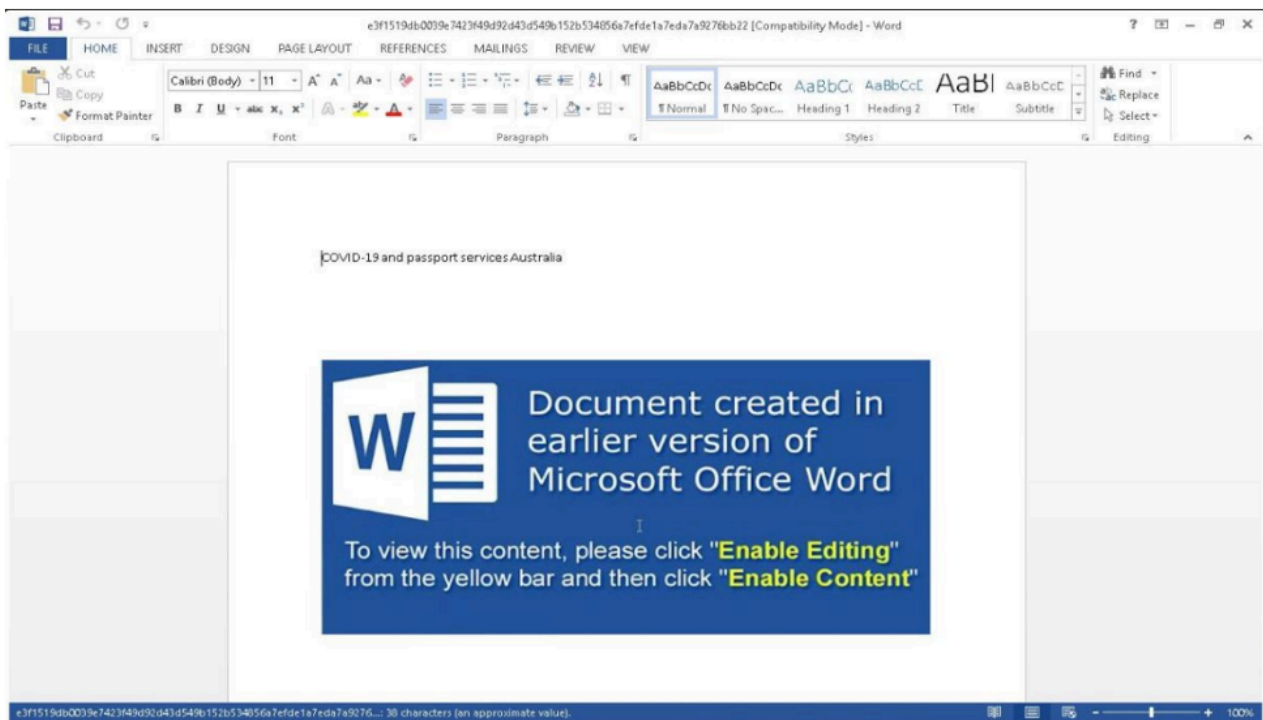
e3f1519db0039e7423f49d92d43d549b152b534856a7efde1a7eda7a9276bb22 [Compatibility Mode] - Word

? – ×

FILE HOME INSERT DESIGN PAGE LAYOUT REFERENCES MAILINGS REVIEW VIEW

Cut
Copy
Paste
Format Painter
Clipboard

Calibri (Body) 11 A A Aa
B I U abc $x_2$ $x^2$
Font

Paragraph

AaBbCcDc ¶ Normal
AaBbCcDc ¶ No Spac...
AaBbCc Heading 1
AaBbCcC Heading 2
AaBl Title
AaBbCcD Subtitle
Styles

Find
Replace
Select
Editing

COVID-19 and passport services Australia

W

Document created in earlier version of Microsoft Office Word

To view this content, please click "Enable Editing" from the yellow bar and then click "Enable Content"

e3f1519db0039e7423f49d92d43d549b152b534856a7efde1a7eda7a9276...: 38 characters (an approximate value).

100%